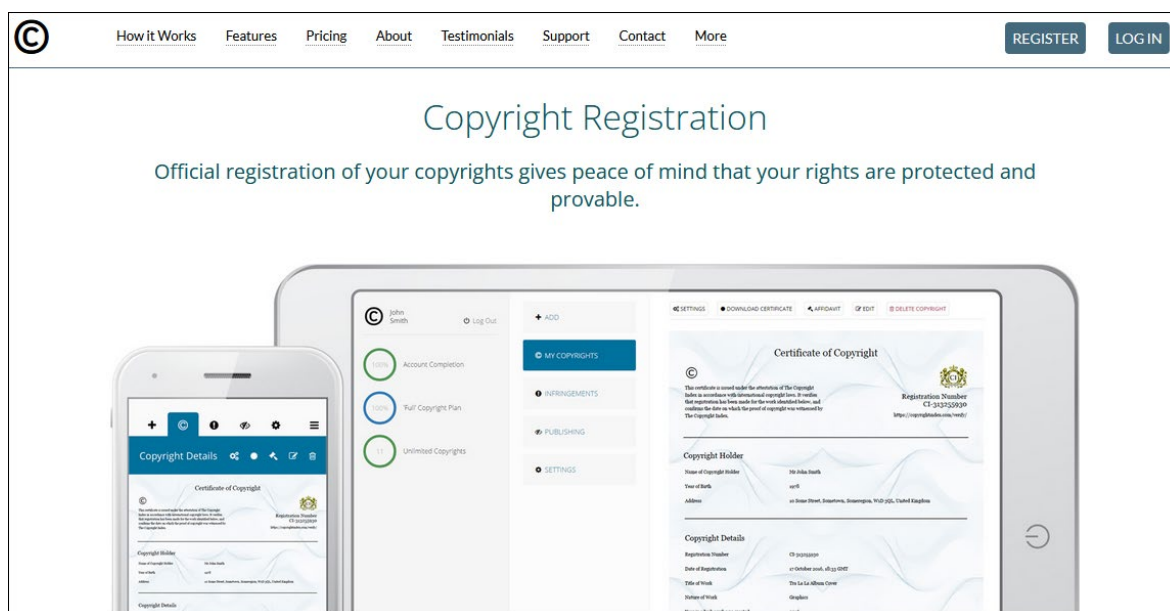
©

How it Works Features Pricing About Testimonials Support Contact More

REGISTER LOG IN

Copyright Registration

Official registration of your copyrights gives peace of mind that your rights are protected and provable.

© John Smith Log Out

100% Account Completion

100% 'Full' Copyright Plan

Unlimited Copyrights

+ ADD

MY COPYRIGHTS

INFRINGEMENTS

PUBLISHING

SETTINGS

SETTINGS DOWNLOAD CERTIFICATE AFFIDAVIT EDIT DELETE COPYRIGHT

Certificate of Copyright

©

Registration Number CI-323255930

Copyright Holder

Name of Copyright Holder Mr John Smith

Year of Birth 1978

Address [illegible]

Copyright Details

Registration Number CI-323255930

Date of Registration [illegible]

Title of Work The La La Album Cover

Nature of Work Graphics

Copyright Details

Certificate of Copyright

©

Registration Number CI-323255930

Copyright Holder

Copyright Details